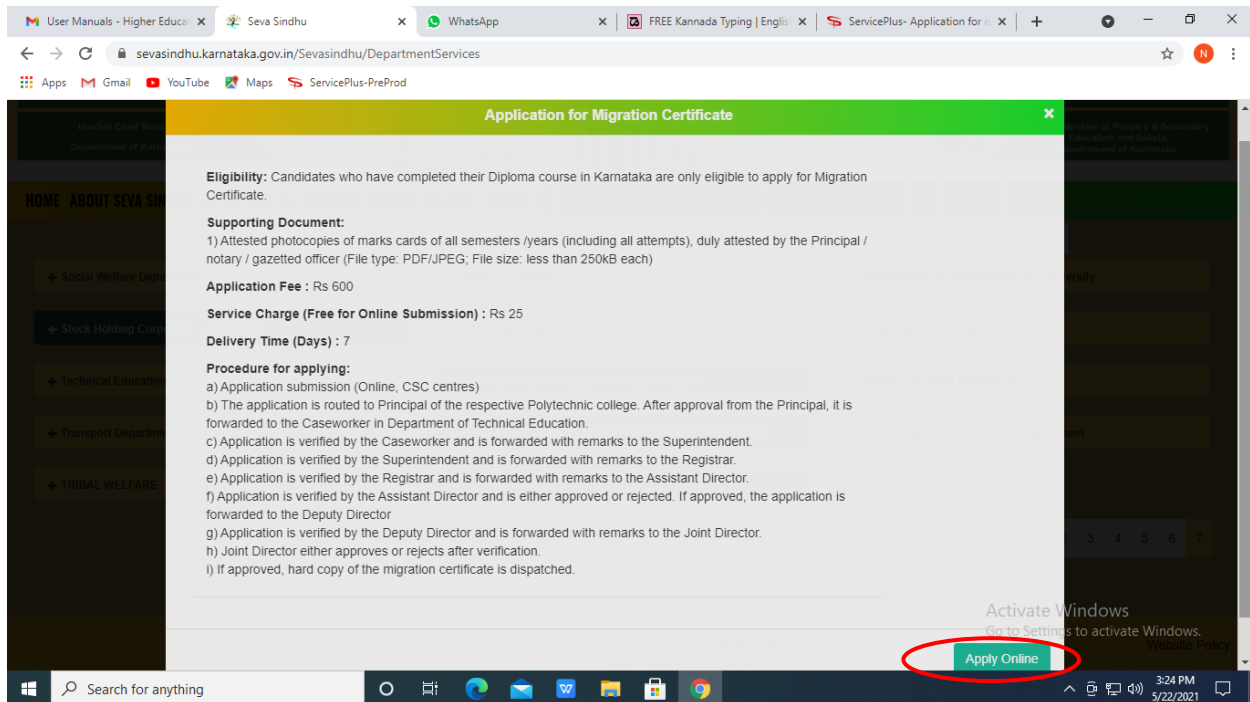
User Manuals - Higher Educa ×
Seva Sindhu ×
WhatsApp ×
FREE Kannada Typing | Englis ×
ServicePlus- Application for is ×
+

sevasindhu.karnataka.gov.in/Sevasindhu/DepartmentServices

Apps Gmail YouTube Maps ServicePlus-PreProd

HOME ABOUT SEVA SIN

+ Social Welfare Depa
+ Stock Holding Corp
+ Technical Educatio
+ Transport Departm
+ TRIBAL WELFARE

Application for Migration Certificate ×

Eligibility: Candidates who have completed their Diploma course in Karnataka are only eligible to apply for Migration Certificate.

Supporting Document:
1) Attested photocopies of marks cards of all semesters /years (including all attempts), duly attested by the Principal / notary / gazetted officer (File type: PDF/JPEG; File size: less than 250kB each)

Application Fee : Rs 600

Service Charge (Free for Online Submission) : Rs 25

Delivery Time (Days) : 7

Procedure for applying:
a) Application submission (Online, CSC centres)
b) The application is routed to Principal of the respective Polytechnic college. After approval from the Principal, it is forwarded to the Caseworker in Department of Technical Education.
c) Application is verified by the Caseworker and is forwarded with remarks to the Superintendent.
d) Application is verified by the Superintendent and is forwarded with remarks to the Registrar.
e) Application is verified by the Registrar and is forwarded with remarks to the Assistant Director.
f) Application is verified by the Assistant Director and is either approved or rejected. If approved, the application is forwarded to the Deputy Director
g) Application is verified by the Deputy Director and is forwarded with remarks to the Joint Director.
h) Joint Director either approves or rejects after verification.
i) If approved, hard copy of the migration certificate is dispatched.

Apply Online

Activate Windows
Go to Settings to activate Windows.

Search for anything

3:24 PM
5/22/2021